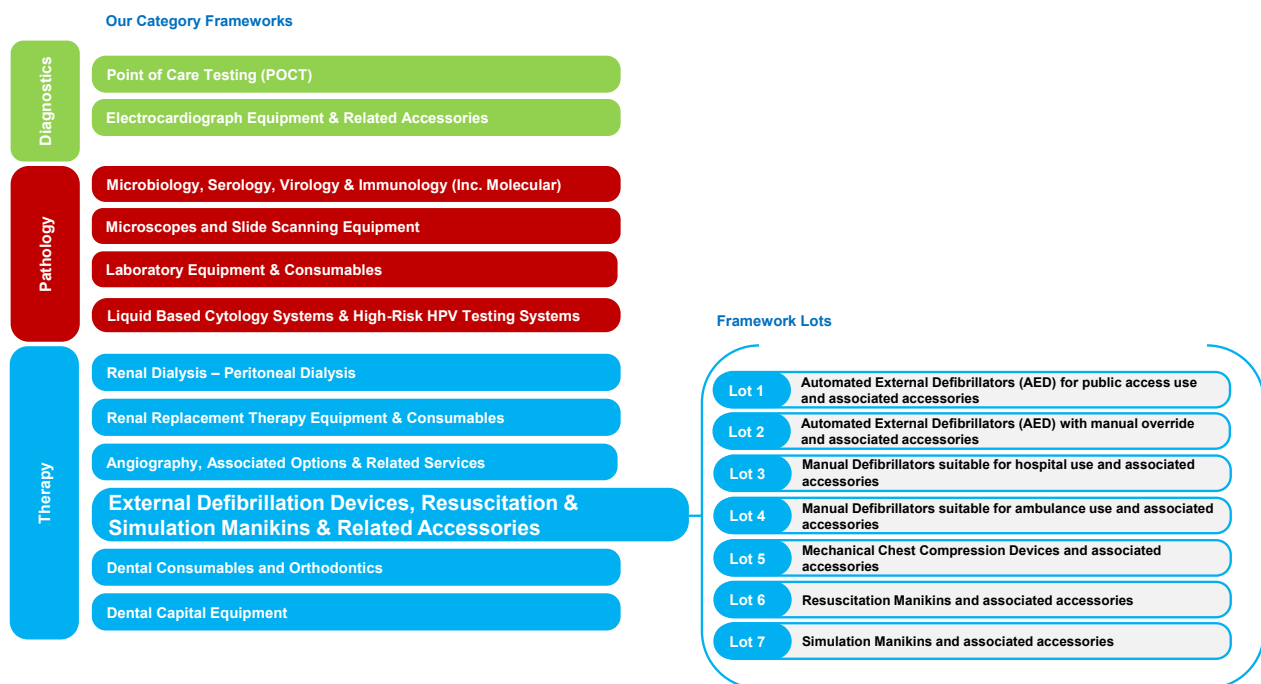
Our Category Frameworks

Diagnostics

Point of Care Testing (POCT)

Electrocardiograph Equipment & Related Accessories

Pathology

Microbiology, Serology, Virology & Immunology (Inc. Molecular)

Microscopes and Slide Scanning Equipment

Laboratory Equipment & Consumables

Liquid Based Cytology Systems & High-Risk HPV Testing Systems

Therapy

Renal Dialysis – Peritoneal Dialysis

Renal Replacement Therapy Equipment & Consumables

Angiography, Associated Options & Related Services

External Defibrillation Devices, Resuscitation & Simulation Manikins & Related Accessories

Dental Consumables and Orthodontics

Dental Capital Equipment

Framework Lots

Lot 1 Automated External Defibrillators (AED) for public access use and associated accessories

Lot 2 Automated External Defibrillators (AED) with manual override and associated accessories

Lot 3 Manual Defibrillators suitable for hospital use and associated accessories

Lot 4 Manual Defibrillators suitable for ambulance use and associated accessories

Lot 5 Mechanical Chest Compression Devices and associated accessories

Lot 6 Resuscitation Manikins and associated accessories

Lot 7 Simulation Manikins and associated accessories